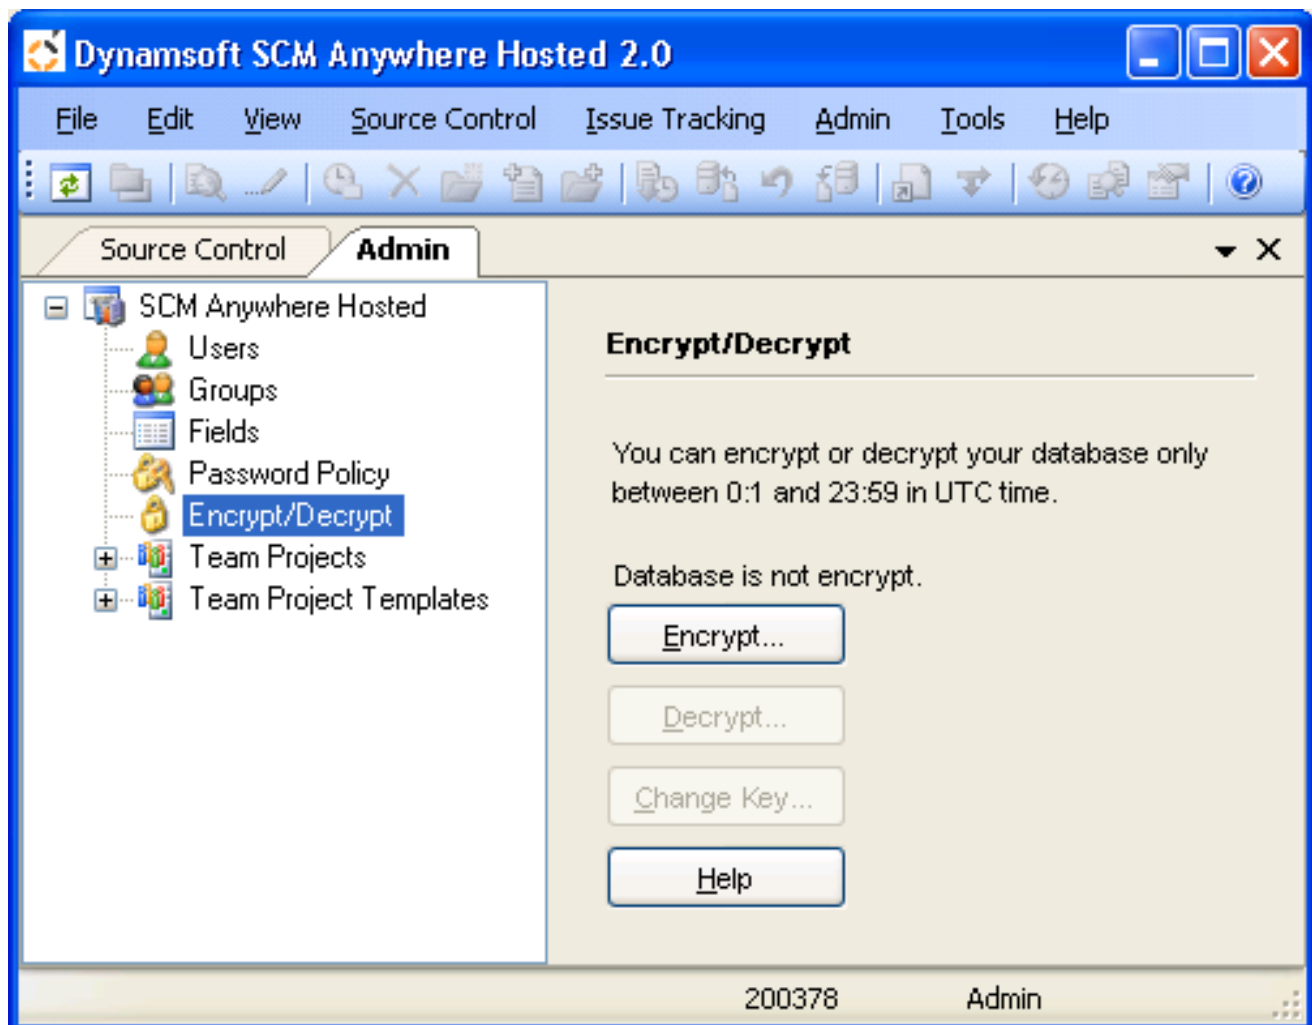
Dynamsoft SCM Anywhere Hosted 2.0

File Edit View Source Control Issue Tracking Admin Tools Help

Source Control Admin

SCM Anywhere Hosted
Users
Groups
Fields
Password Policy
Encrypt/Decrypt
Team Projects
Team Project Templates

Encrypt/Decrypt

You can encrypt or decrypt your database only between 0:1 and 23:59 in UTC time.

Database is not encrypt.

Encrypt...

Decrypt...

Change Key...

Help

200378 Admin